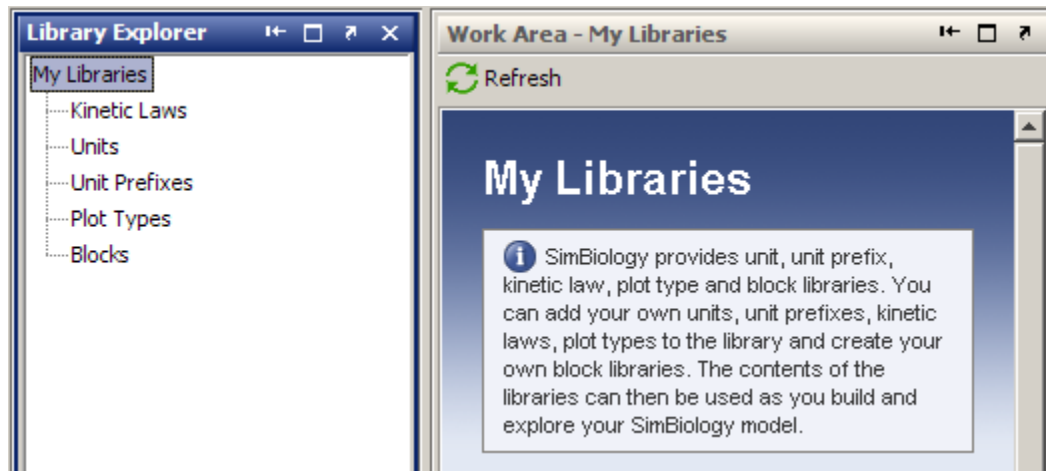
Library Explorer

My Libraries
Kinetic Laws
Units
Unit Prefixes
Plot Types
Blocks

Work Area - My Libraries

Refresh

My Libraries

SimBiology provides unit, unit prefix, kinetic law, plot type and block libraries. You can add your own units, unit prefixes, kinetic laws, plot types to the library and create your own block libraries. The contents of the libraries can then be used as you build and explore your SimBiology model.